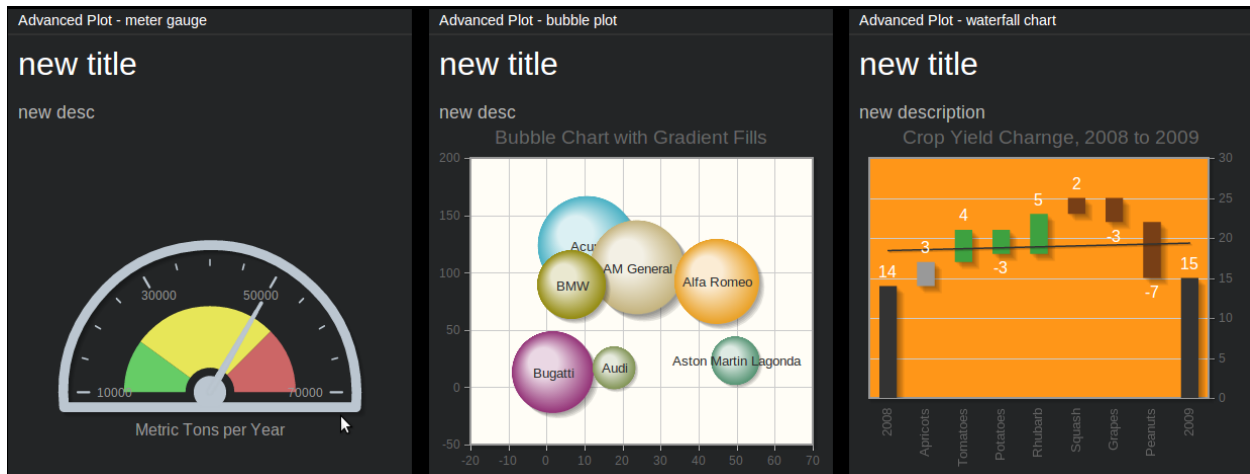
Advanced Plot - meter gauge

new title

new desc

30000
50000
10000
70000

Metric Tons per Year

Advanced Plot - bubble plot

new title

new desc

Bubble Chart with Gradient Fills

200
150
100
50
0
-50

Acu
AM General
BMW
Alfa Romeo
Bugatti
Audi
Aston Martin Lagonda

-20 -10 0 10 20 30 40 50 60 70

Advanced Plot - waterfall chart

new title

new description

Crop Yield Charnge, 2008 to 2009

14
3
4
-3
5
2
-3
-7
15

30
25
20
15
10
5
0

2008
Apricots
Tomatoes
Potatoes
Rhubarb
Squash
Grapes
Peanuts
2009